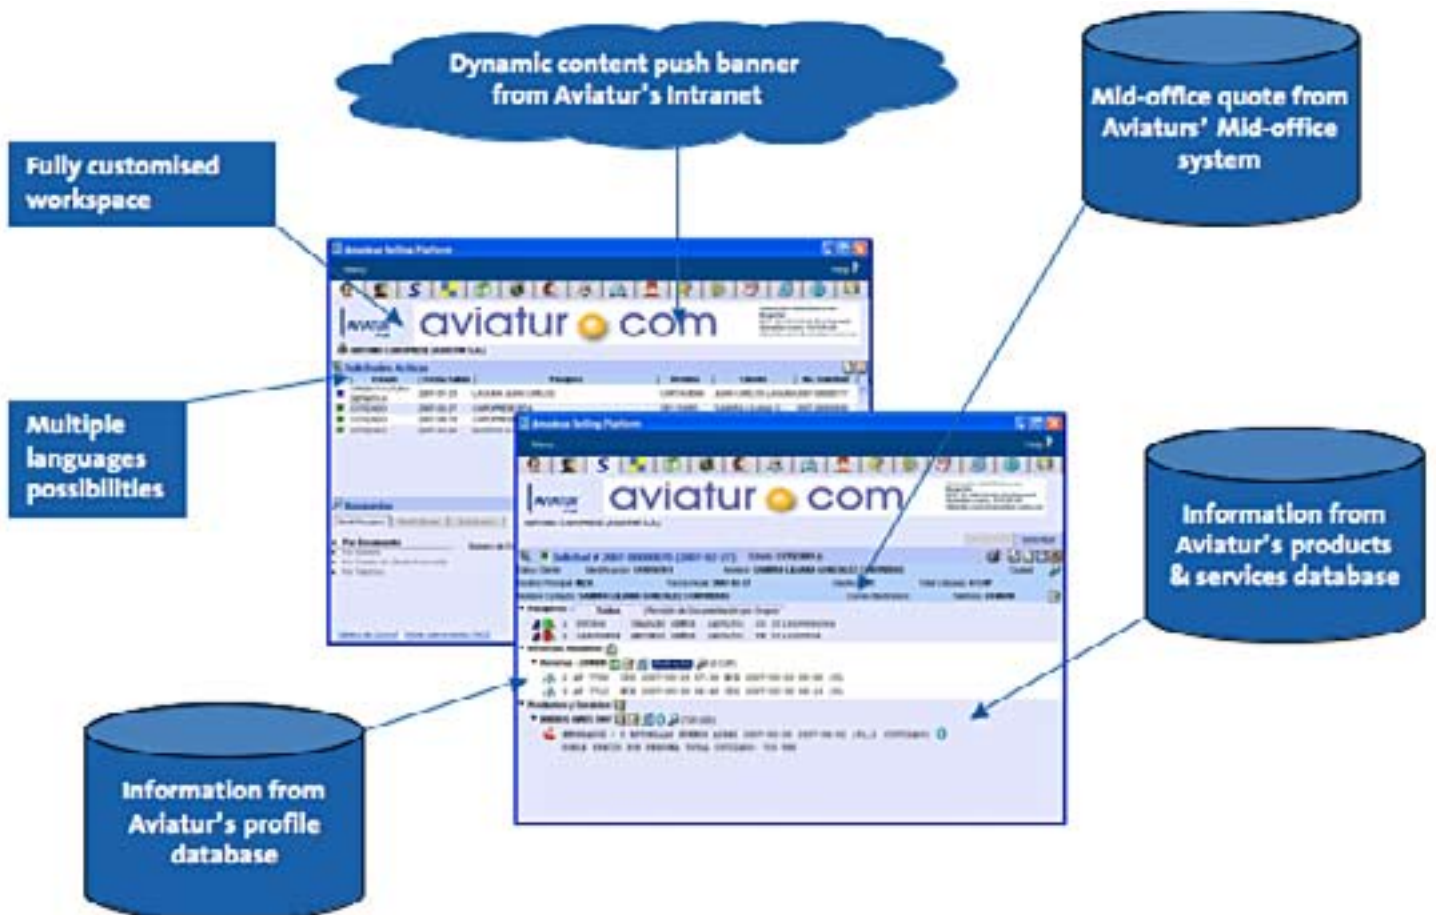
Dynamic content push banner from Aviatur's Intranet

Mid-office quote from Aviaturs' Mid-office system

Fully customised workspace

Multiple languages possibilities

Information from Aviatur's products & services database

Information from Aviatur's profile database

Amadeus Selling Platform

aviatur com

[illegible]

Amadeus Selling Platform

aviatur com

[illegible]